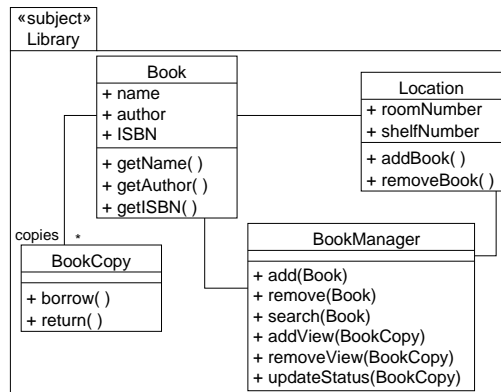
«subject»
Library

Book
+ name
+ author
+ ISBN
+ getName( )
+ getAuthor( )
+ getISBN( )

Location
+ roomNumber
+ shelfNumber
+ addBook( )
+ removeBook( )

copies *

BookCopy
+ borrow( )
+ return( )

BookManager
+ add(Book)
+ remove(Book)
+ search(Book)
+ addView(BookCopy)
+ removeView(BookCopy)
+ updateStatus(BookCopy)